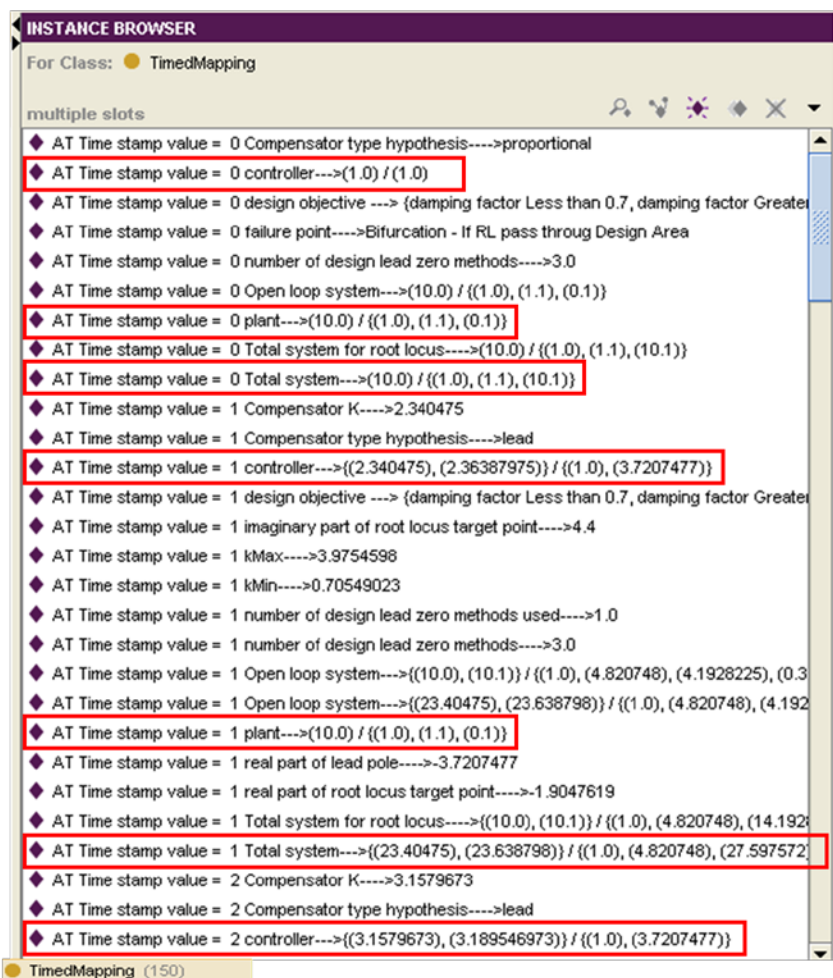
INSTANCE BROWSER

For Class: TimedMapping

multiple slots

AT Time stamp value = 0 Compensator type hypothesis---->proportional
AT Time stamp value = 0 controller--->(1.0) / (1.0)
AT Time stamp value = 0 design objective ---> {damping factor Less than 0.7, damping factor Greater
AT Time stamp value = 0 failure point---->Bifurcation - If RL pass throug Design Area
AT Time stamp value = 0 number of design lead zero methods---->3.0
AT Time stamp value = 0 Open loop system--->(10.0) / {(1.0), (1.1), (0.1)}
AT Time stamp value = 0 plant--->(10.0) / {(1.0), (1.1), (0.1)}
AT Time stamp value = 0 Total system for root locus---->(10.0) / {(1.0), (1.1), (10.1)}
AT Time stamp value = 0 Total system--->(10.0) / {(1.0), (1.1), (10.1)}
AT Time stamp value = 1 Compensator K---->2.340475
AT Time stamp value = 1 Compensator type hypothesis---->lead
AT Time stamp value = 1 controller--->{(2.340475), (2.36387975)} / {(1.0), (3.7207477)}
AT Time stamp value = 1 design objective ---> {damping factor Less than 0.7, damping factor Greater
AT Time stamp value = 1 imaginary part of root locus target point---->4.4
AT Time stamp value = 1 kMax---->3.9754598
AT Time stamp value = 1 kMin---->0.70549023
AT Time stamp value = 1 number of design lead zero methods used---->1.0
AT Time stamp value = 1 number of design lead zero methods---->3.0
AT Time stamp value = 1 Open loop system--->{(10.0), (10.1)} / {(1.0), (4.820748), (4.1928225), (0.3
AT Time stamp value = 1 Open loop system--->{(23.40475), (23.638798)} / {(1.0), (4.820748), (4.192
AT Time stamp value = 1 plant--->(10.0) / {(1.0), (1.1), (0.1)}
AT Time stamp value = 1 real part of lead pole---->-3.7207477
AT Time stamp value = 1 real part of root locus target point---->-1.9047619
AT Time stamp value = 1 Total system for root locus---->{(10.0), (10.1)} / {(1.0), (4.820748), (14.192
AT Time stamp value = 1 Total system--->{(23.40475), (23.638798)} / {(1.0), (4.820748), (27.597572
AT Time stamp value = 2 Compensator K---->3.1579673
AT Time stamp value = 2 Compensator type hypothesis---->lead
AT Time stamp value = 2 controller--->{(3.1579673), (3.189546973)} / {(1.0), (3.7207477)}

TimedMapping (150)